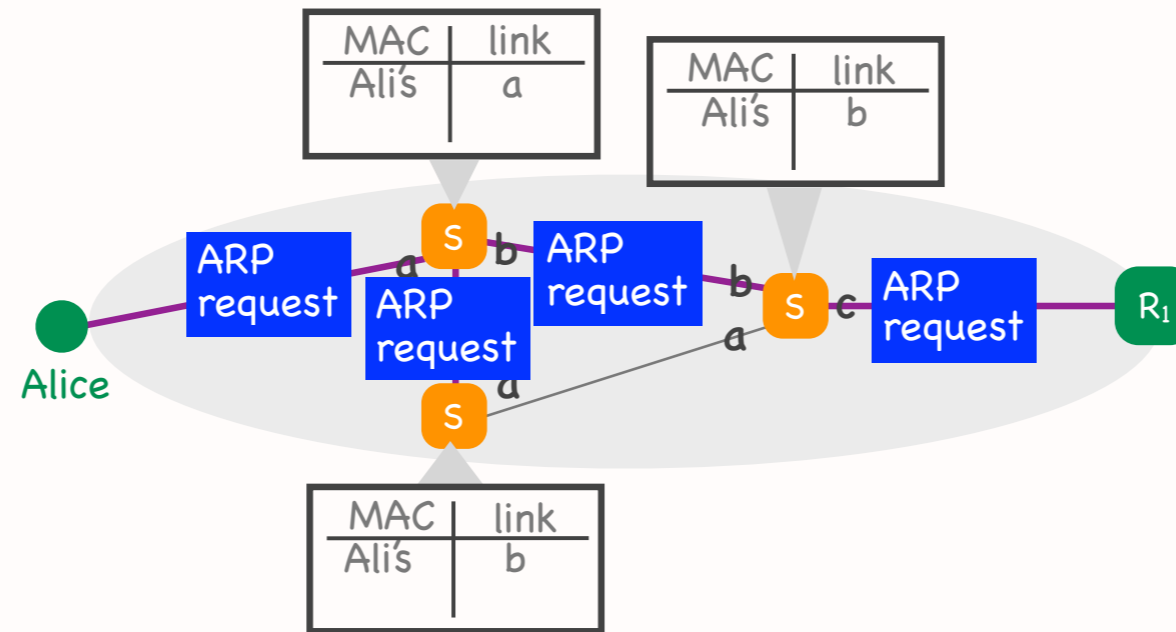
| MAC | link |
|---|---|
| Ali's | a |

| MAC | link |
|---|---|
| Ali's | b |

ARP request

a

S

b

ARP request

ARP request

b

S

c

ARP request

R₁

a

Alice

a

S

| MAC | link |
|---|---|
| Ali's | b |